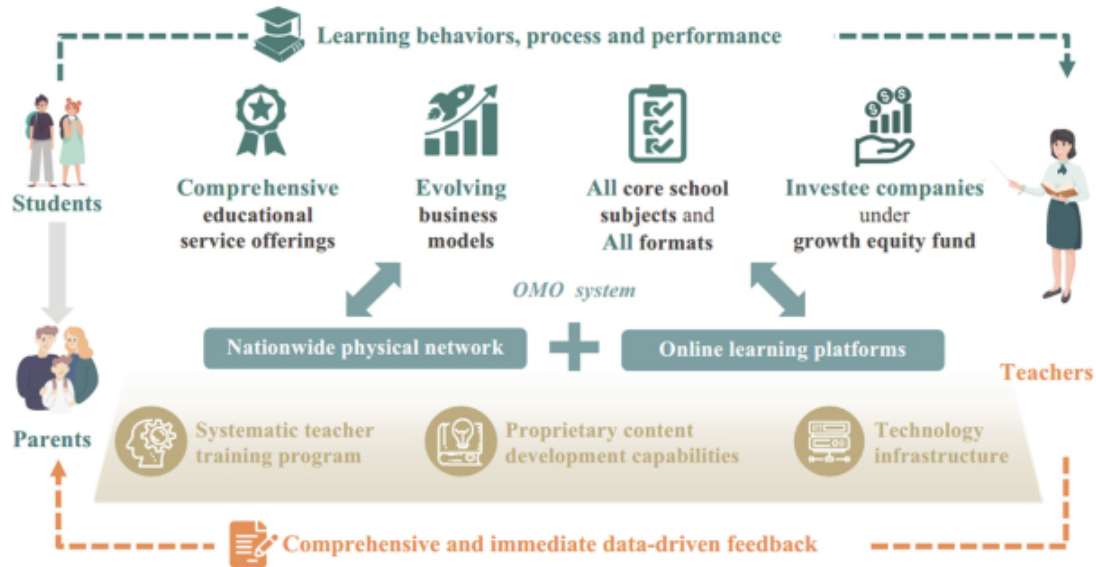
Learning behaviors, process and performance

Students

Comprehensive educational service offerings

Evolving business models

All core school subjects and All formats

Investee companies under growth equity fund

OMO system

Nationwide physical network

Online learning platforms

Teachers

Parents

Systematic teacher training program

Proprietary content development capabilities

Technology infrastructure

Comprehensive and immediate data-driven feedback